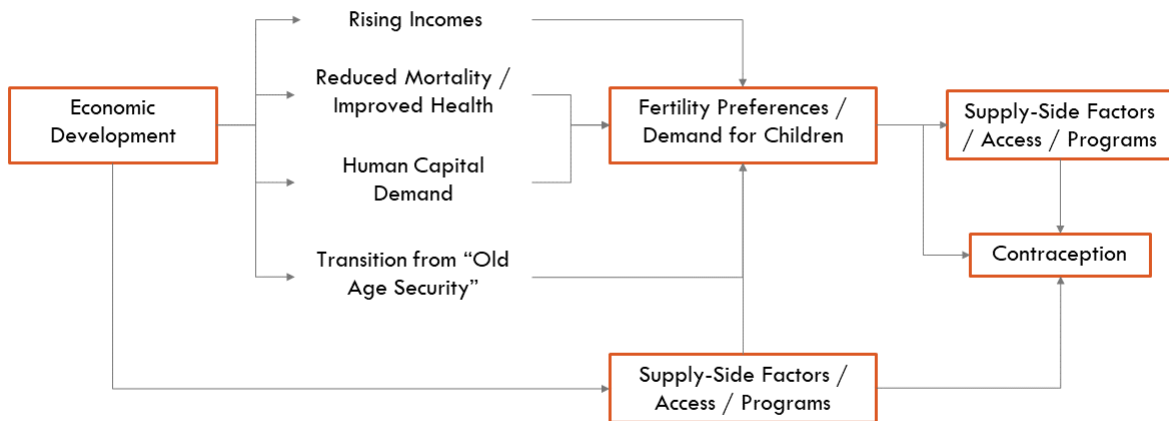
Economic Development

Rising Incomes

Reduced Mortality / Improved Health

Human Capital Demand

Transition from “Old Age Security”

Fertility Preferences / Demand for Children

Supply-Side Factors / Access / Programs

Contraception

Supply-Side Factors / Access / Programs